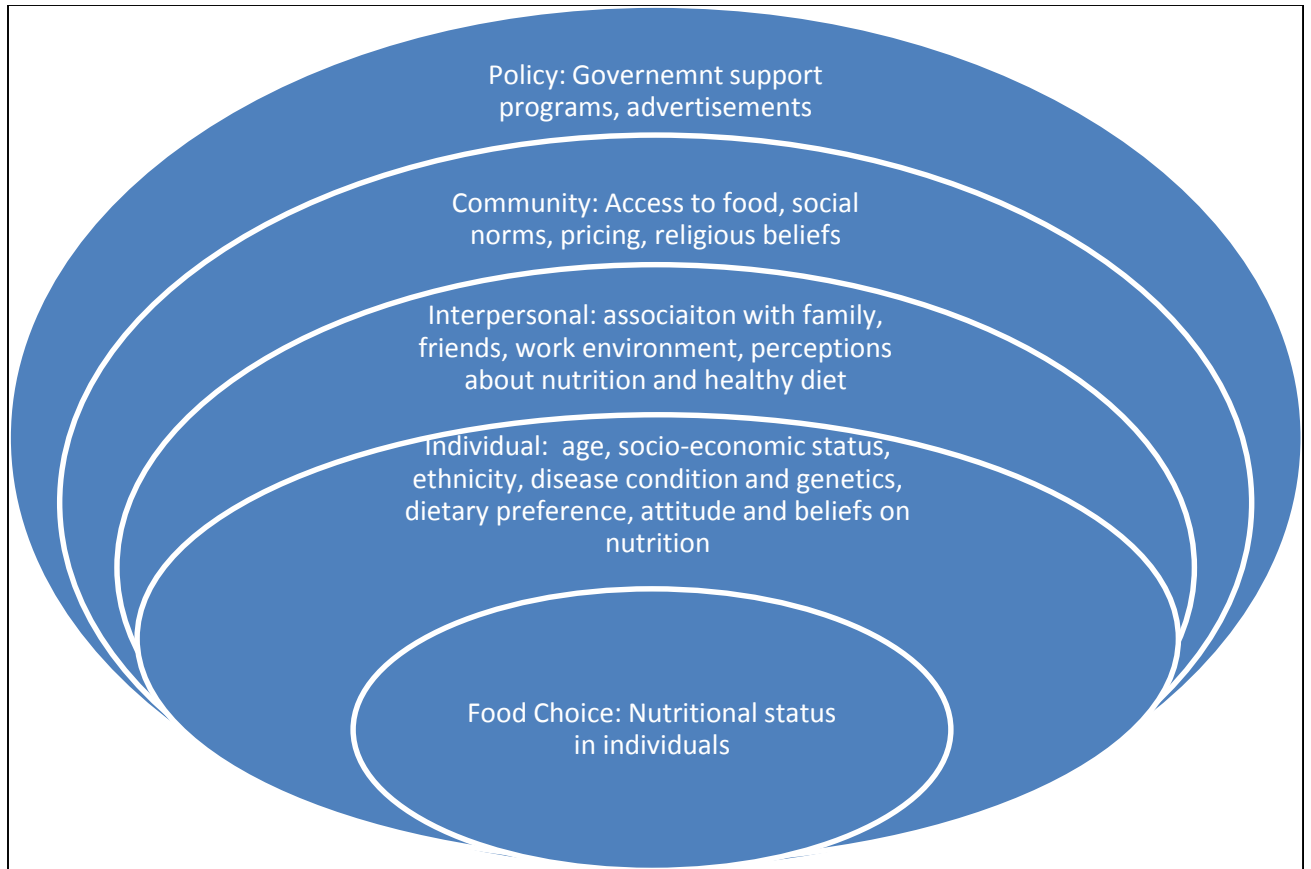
Policy: Governemnt support programs, advertisements

Community: Access to food, social norms, pricing, religious beliefs

Interpersonal: associaiton with family, friends, work environment, perceptions about nutrition and healthy diet

Individual: age, socio-economic status, ethnicity, disease condition and genetics, dietary preference, attitude and beliefs on nutrition

Food Choice: Nutritional status in individuals